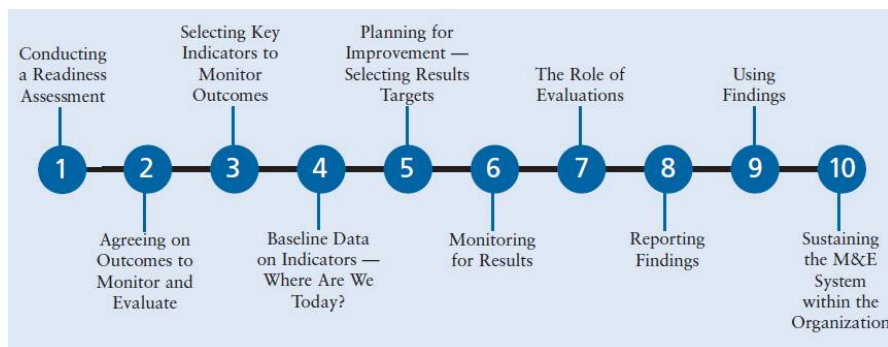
Conducting a Readiness Assessment

Selecting Key Indicators to Monitor Outcomes

Planning for Improvement — Selecting Results Targets

The Role of Evaluations

Using Findings

1

2

3

4

5

6

7

8

9

10

Agreeing on Outcomes to Monitor and Evaluate

Baseline Data on Indicators — Where Are We Today?

Monitoring for Results

Reporting Findings

Sustaining the M&E System within the Organization